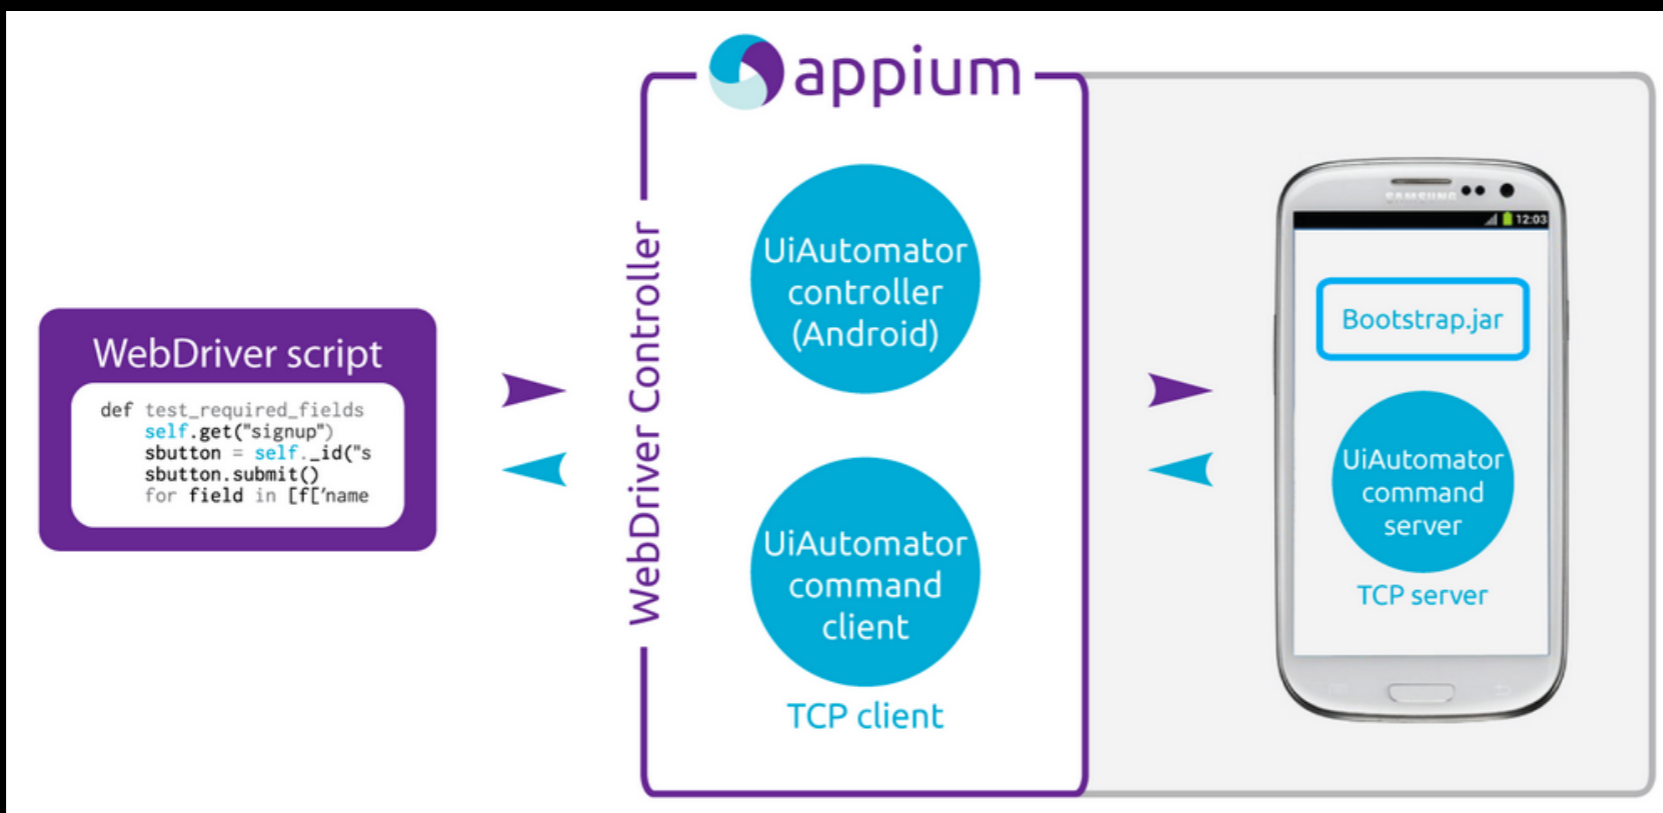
WebDriver script

def test_required_fields
    self.get("signup")
    sbutton = self._id("s
    sbutton.submit()
    for field in [f['name

appium

WebDriver Controller

UiAutomator controller (Android)

UiAutomator command client

TCP client

SAMSUNG

12:03

Bootstrap.jar

UiAutomator command server

TCP server